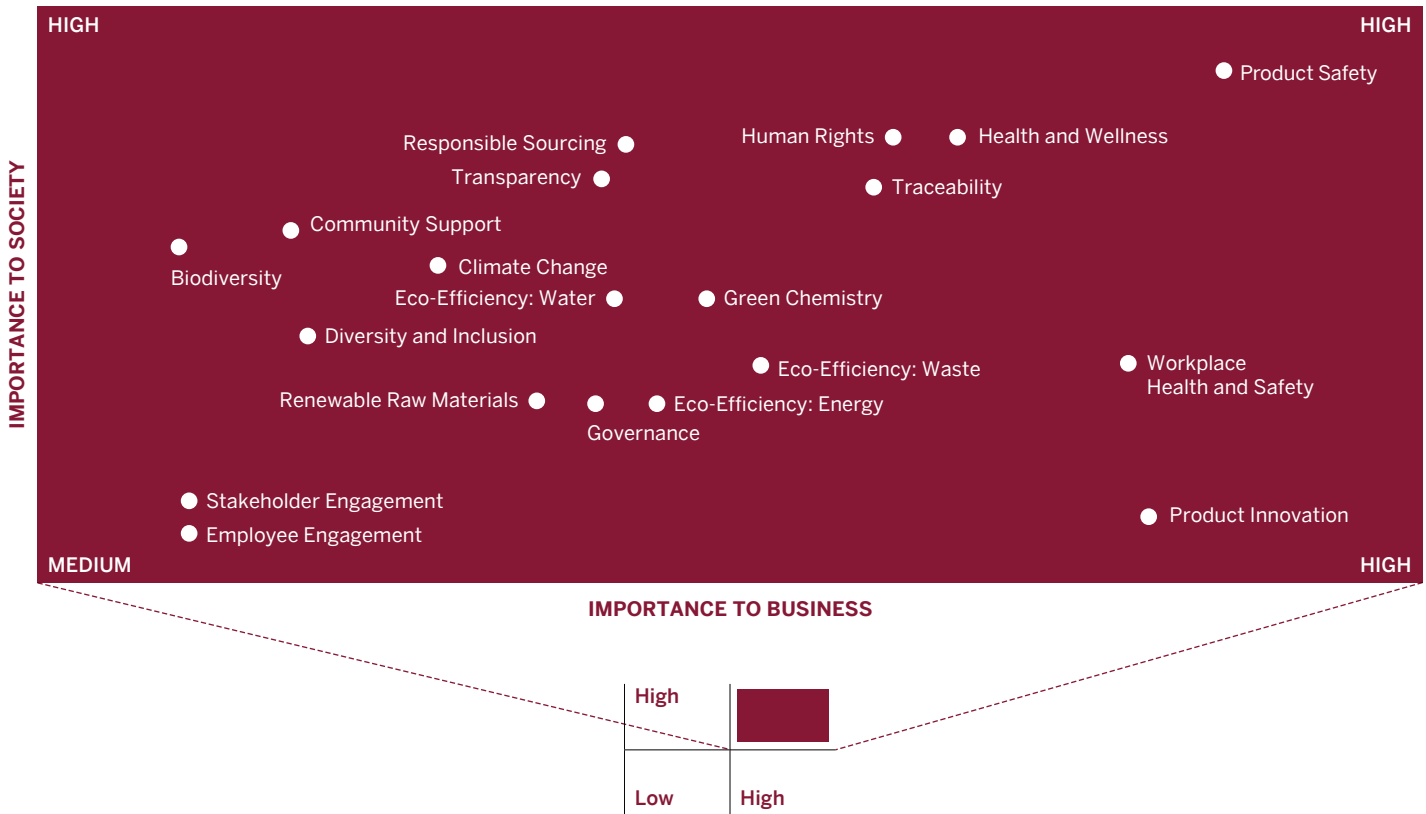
HIGH

HIGH

IMPORTANCE TO SOCIETY

Product Safety

Responsible Sourcing

Human Rights

Health and Wellness

Transparency

Traceability

Community Support

Biodiversity

Climate Change

Eco-Efficiency: Water

Green Chemistry

Diversity and Inclusion

Eco-Efficiency: Waste

Workplace Health and Safety

Renewable Raw Materials

Governance

Eco-Efficiency: Energy

Stakeholder Engagement

Employee Engagement

Product Innovation

MEDIUM

HIGH

IMPORTANCE TO BUSINESS

High

Low

High